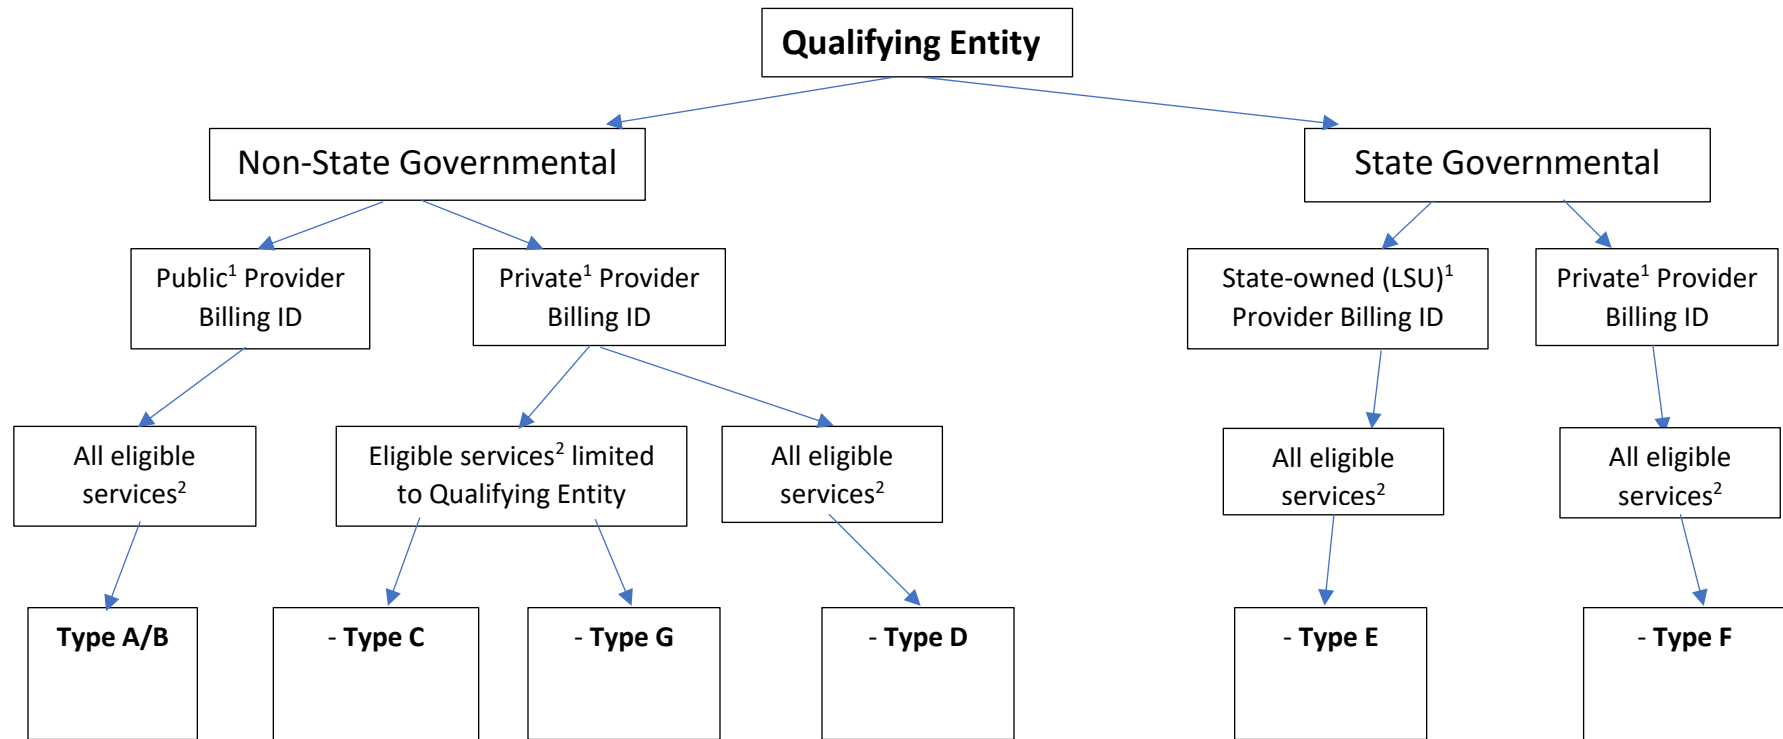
Qualifying Entity

Non-State Governmental

State Governmental

Public$^1$ Provider Billing ID

Private$^1$ Provider Billing ID

State-owned (LSU)$^1$ Provider Billing ID

Private$^1$ Provider Billing ID

All eligible services$^2$

Eligible services$^2$ limited to Qualifying Entity

All eligible services$^2$

All eligible services$^2$

All eligible services$^2$

Type A/B

- Type C

- Type G

- Type D

- Type E

- Type F